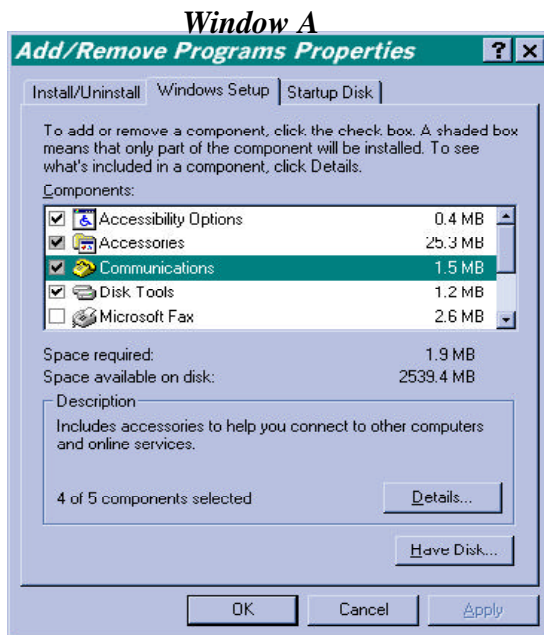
Window A

Add/Remove Programs Properties ? X

Install/Uninstall | Windows Setup | Startup Disk

To add or remove a component, click the check box. A shaded box means that only part of the component will be installed. To see what's included in a component, click Details.

Components:

| | | |
|---|---|---|
| ☑ | Accessibility Options | 0.4 MB |
| ☑ | Accessories | 25.3 MB |
| ☑ | Communications | 1.5 MB |
| ☑ | Disk Tools | 1.2 MB |
| ☐ | Microsoft Fax | 2.6 MB |

Space required: 1.9 MB
Space available on disk: 2539.4 MB

Description

Includes accessories to help you connect to other computers and online services.

4 of 5 components selected

Details...

Have Disk...

OK Cancel Apply